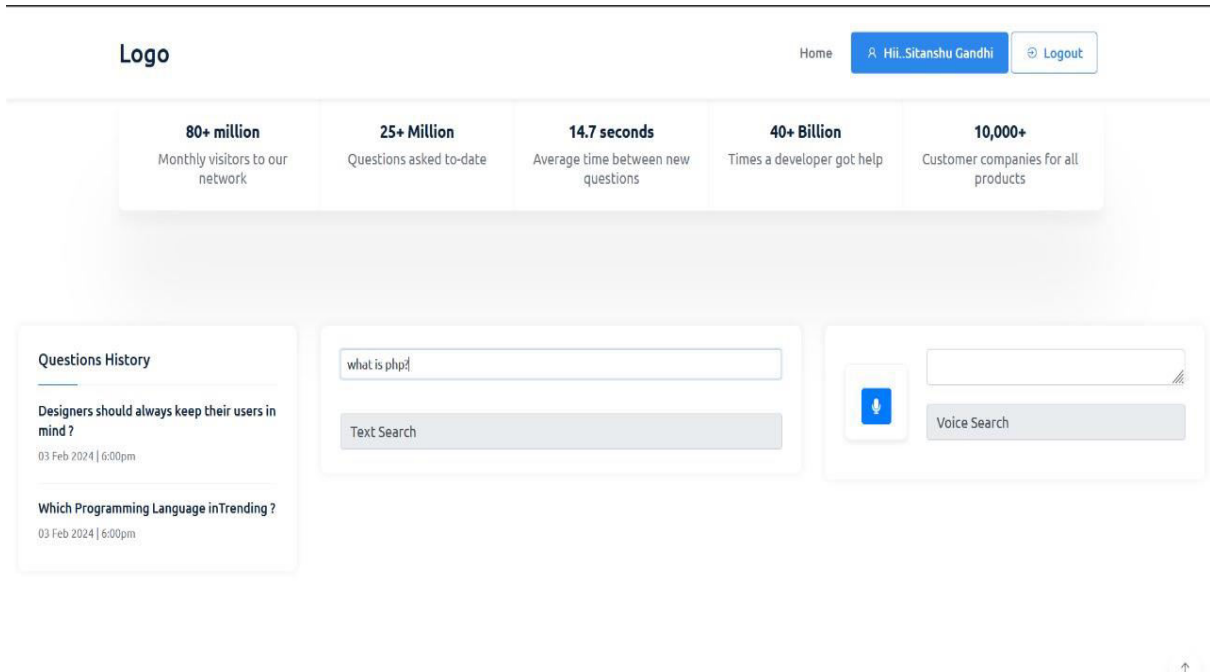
Logo

Home

Hii..Sitanshu Gandhi

Logout

80+ million
Monthly visitors to our network

25+ Million
Questions asked to-date

14.7 seconds
Average time between new questions

40+ Billion
Times a developer got help

10,000+
Customer companies for all products

Questions History

Designers should always keep their users in mind ?
03 Feb 2024 | 6:00pm

Which Programming Language inTrending ?
03 Feb 2024 | 6:00pm

what is php?

Text Search

Voice Search